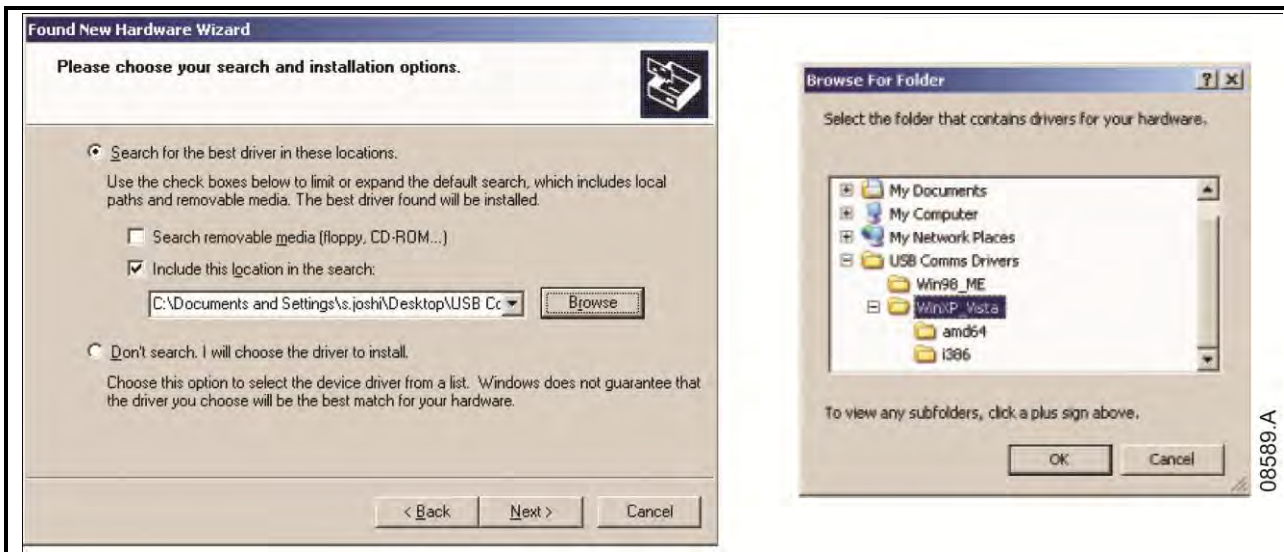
Found New Hardware Wizard

Please choose your search and installation options.

Search for the best driver in these locations.

Use the check boxes below to limit or expand the default search, which includes local paths and removable media. The best driver found will be installed.

Search removable media (floppy, CD-ROM...)

Include this location in the search:

C:\Documents and Settings\s.joshi\Desktop\USB Cc

Browse

Don't search. I will choose the driver to install.

Choose this option to select the device driver from a list. Windows does not guarantee that the driver you choose will be the best match for your hardware.

< Back

Next >

Cancel

Browse For Folder

? X

Select the folder that contains drivers for your hardware.

My Documents

My Computer

My Network Places

USB Comms Drivers

Win98_ME

WinXP_Vista

amd64

i386

To view any subfolders, click a plus sign above.

OK

Cancel

08589.A